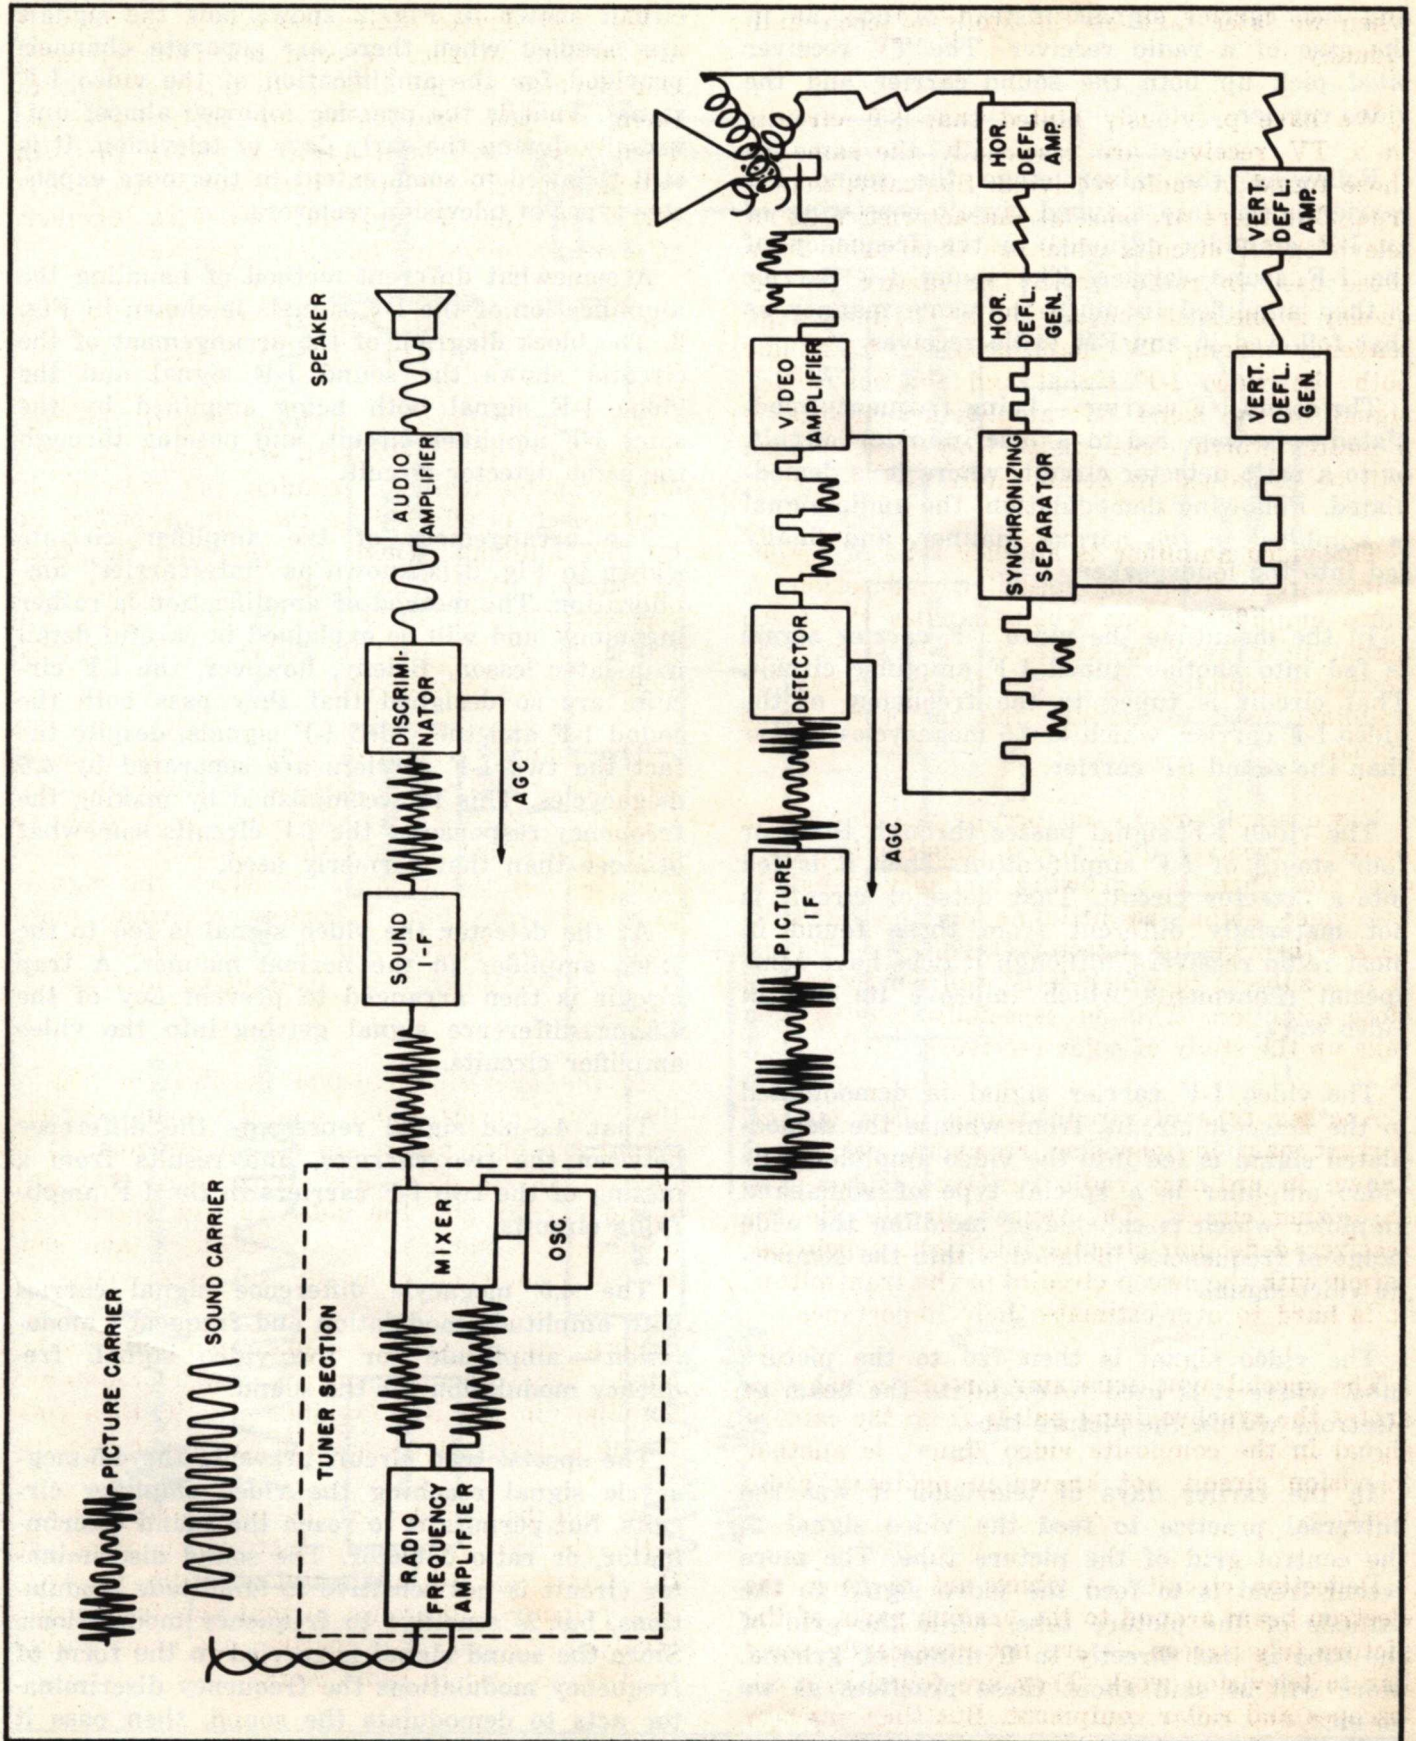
PICTURE CARRIER

SOUND CARRIER

TUNER SECTION

RADIO FREQUENCY AMPLIFIER

MIXER

OSC.

SOUND I-F

AGC

DISCRIMINATOR

AUDIO AMPLIFIER

SPEAKER

PICTURE I F

AGC

DETECTOR

VIDEO AMPLIFIER

SYNCHRONIZING SEPARATOR

HOR. DEFL. GEN.

HOR. DEFL. AMP.

VERT. DEFL. GEN.

VERT. DEFL. AMP.